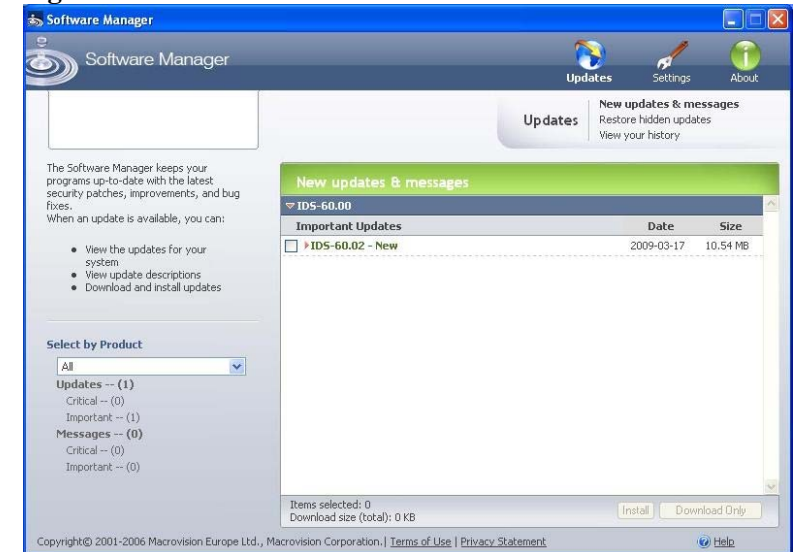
Software Manager

Software Manager

Updates Settings About

Updates

New updates & messages
Restore hidden updates
View your history

The Software Manager keeps your programs up-to-date with the latest security patches, improvements, and bug fixes.
When an update is available, you can:

• View the updates for your system
• View update descriptions
• Download and install updates

Select by Product

All

Updates -- (1)
Critical -- (0)
Important -- (1)
Messages -- (0)
Critical -- (0)
Important -- (0)

New updates & messages

IDS-60.00

| Important Updates | Date | Size |
|---|---|---|
| IDS-60.02 - New | 2009-03-17 | 10.54 MB |

Items selected: 0
Download size (total): 0 KB

Install Download Only

Copyright© 2001-2006 Macrovision Europe Ltd., Macrovision Corporation. | Terms of Use | Privacy Statement

Help